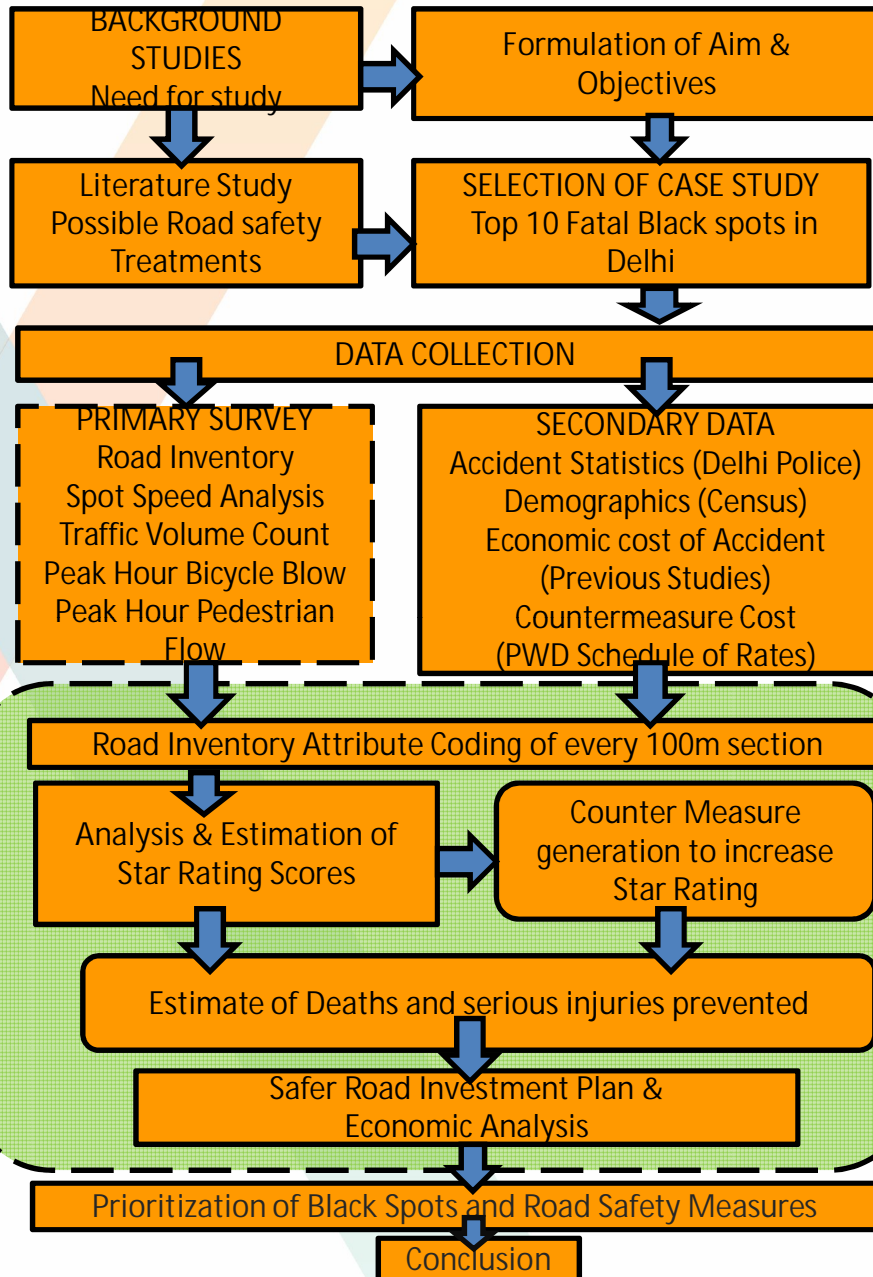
BACKGROUND STUDIES
Need for study

Formulation of Aim & Objectives

Literature Study
Possible Road safety Treatments

SELECTION OF CASE STUDY
Top 10 Fatal Black spots in Delhi

DATA COLLECTION

PRIMARY SURVEY
Road Inventory
Spot Speed Analysis
Traffic Volume Count
Peak Hour Bicycle Blow
Peak Hour Pedestrian Flow

SECONDARY DATA
Accident Statistics (Delhi Police)
Demographics (Census)
Economic cost of Accident (Previous Studies)
Countermeasure Cost (PWD Schedule of Rates)

Road Inventory Attribute Coding of every 100m section

Analysis & Estimation of Star Rating Scores

Counter Measure generation to increase Star Rating

Estimate of Deaths and serious injuries prevented

Safer Road Investment Plan & Economic Analysis

Prioritization of Black Spots and Road Safety Measures

Conclusion